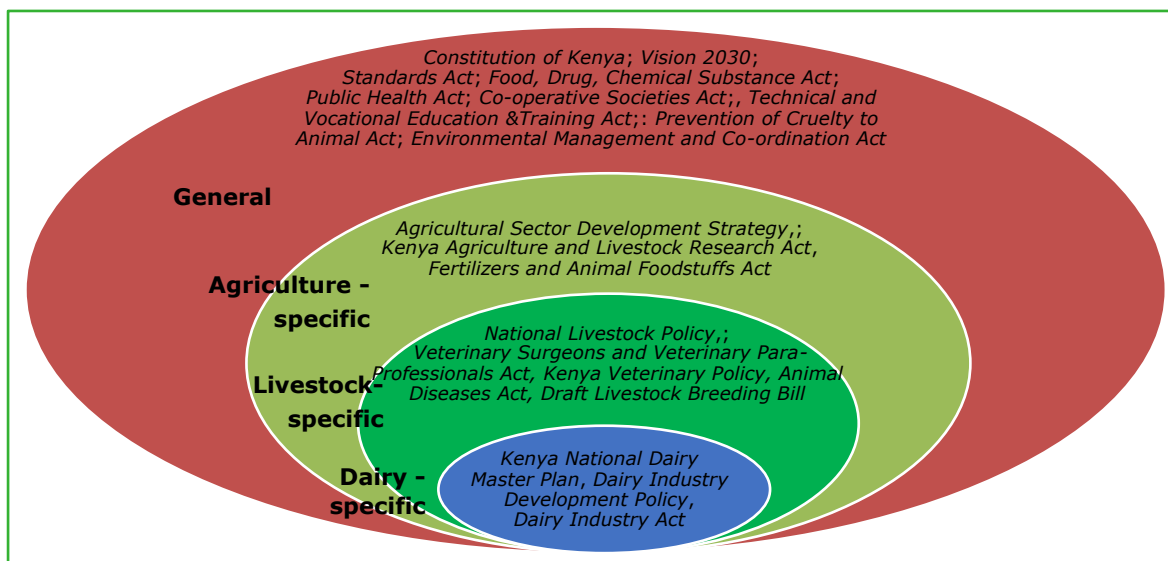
Constitution of Kenya; Vision 2030; Standards Act; Food, Drug, Chemical Substance Act; Public Health Act; Co-operative Societies Act;, Technical and Vocational Education &Training Act;: Prevention of Cruelty to Animal Act; Environmental Management and Co-ordination Act

General

Agricultural Sector Development Strategy,; Kenya Agriculture and Livestock Research Act, Fertilizers and Animal Foodstuffs Act

Agriculture - specific

National Livestock Policy,; Veterinary Surgeons and Veterinary Para-Professionals Act, Kenya Veterinary Policy, Animal Diseases Act, Draft Livestock Breeding Bill

Livestock-specific

Kenya National Dairy Master Plan, Dairy Industry Development Policy, Dairy Industry Act

Dairy - specific